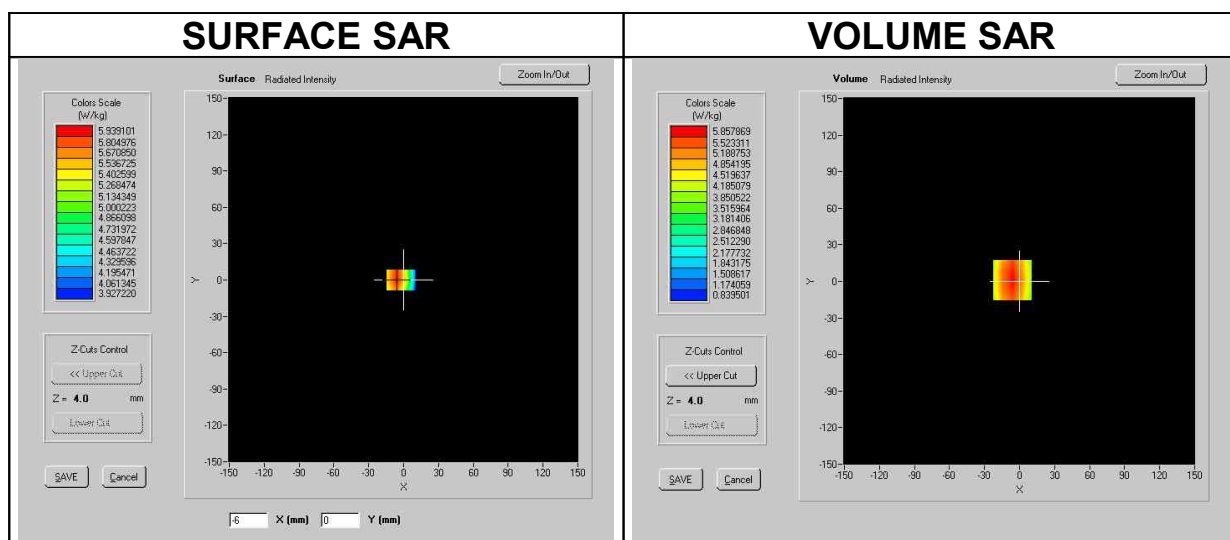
SURFACE SAR

Surface Radiated Intensity

Zoom In/Out

Colors Scale (W/kg)

5.939101
5.804976
5.670850
5.536725
5.402599
5.268474
5.134349
5.000223
4.866098
4.731972
4.597847
4.463722
4.329596
4.195471
4.061345
3.927220

Z-Cuts Control

<< Upper Cut

Z = 4.0 mm

Lower Cut

SAVE

Cancel

150
120
90
60
30
0
-30
-60
-90
-120
-150

Y

-150 -120 -90 -60 -30 0 30 60 90 120 150

X

-6 X (mm) 0 Y (mm)

VOLUME SAR

Volume Radiated Intensity

Zoom In/Out

Colors Scale (W/kg)

5.857869
5.523311
5.188753
4.854195
4.519637
4.185079
3.850522
3.515964
3.181406
2.846848
2.512290
2.177732
1.843175
1.508617
1.174059
0.839501

Z-Cuts Control

<< Upper Cut

Z = 4.0 mm

Lower Cut

SAVE

Cancel

150
120
90
60
30
0
-30
-60
-90
-120
-150

Y

-150 -120 -90 -60 -30 0 30 60 90 120 150

X